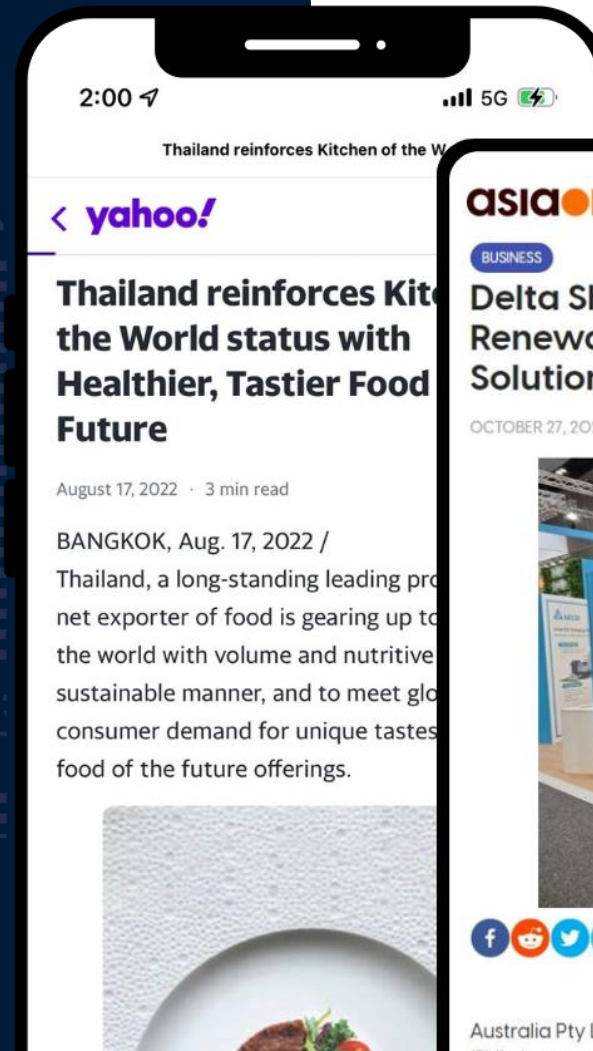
2:00

5G

Thailand reinforces Kitchen of the W

< yahoo!

Thailand reinforces Kit the World status with Healthier, Tastier Food Future

August 17, 2022 · 3 min read

BANGKOK, Aug. 17, 2022 /
Thailand, a long-standing leading pro net exporter of food is gearing up to the world with volume and nutritive sustainable manner, and to meet glo consumer demand for unique tastes food of the future offerings.

asia

BUSINESS

Delta Sl Renewa Solution

OCTOBER 27, 20

Australia Pty